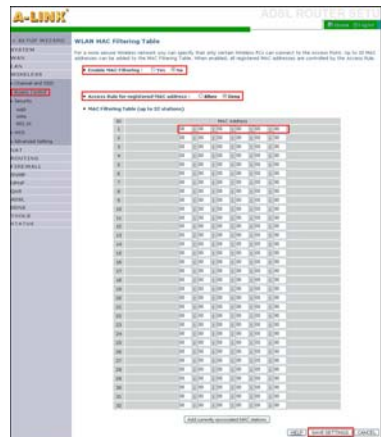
A-LINK

ADSL ROUTER SETUP

Home Logout

SETUP WIZARD
SYSTEM
WAN
LAN
WIRELESS
Channel and SSID
Access Control
Security
WEP
WPA
802.1X
WDS
Advanced Setting
NAT
ROUTING
FIREWALL
SNMP
UPnP
QoS
ADSL
DDNS
TOOLS
STATUS

WLAN MAC Filtering Table

For a more secure Wireless network you can specify that only certain Wireless PCs can connect to the Access Point. Up to 32 MAC addresses can be added to the MAC Filtering Table. When enabled, all registered MAC addresses are controlled by the Access Rule.

Enable MAC Filtering : Yes No

Access Rule for registered MAC address : Allow Deny

MAC Filtering Table (up to 32 stations)

| ID | MAC Address |
|---|---|
| 1 | 00 : 00 : 00 : 00 : 00 : 00 |
| 2 | 00 : 00 : 00 : 00 : 00 : 00 |
| 3 | 00 : 00 : 00 : 00 : 00 : 00 |
| 4 | 00 : 00 : 00 : 00 : 00 : 00 |
| 5 | 00 : 00 : 00 : 00 : 00 : 00 |
| 6 | 00 : 00 : 00 : 00 : 00 : 00 |
| 7 | 00 : 00 : 00 : 00 : 00 : 00 |
| 8 | 00 : 00 : 00 : 00 : 00 : 00 |
| 9 | 00 : 00 : 00 : 00 : 00 : 00 |
| 10 | 00 : 00 : 00 : 00 : 00 : 00 |
| 11 | 00 : 00 : 00 : 00 : 00 : 00 |
| 12 | 00 : 00 : 00 : 00 : 00 : 00 |
| 13 | 00 : 00 : 00 : 00 : 00 : 00 |
| 14 | 00 : 00 : 00 : 00 : 00 : 00 |
| 15 | 00 : 00 : 00 : 00 : 00 : 00 |
| 16 | 00 : 00 : 00 : 00 : 00 : 00 |
| 17 | 00 : 00 : 00 : 00 : 00 : 00 |
| 18 | 00 : 00 : 00 : 00 : 00 : 00 |
| 19 | 00 : 00 : 00 : 00 : 00 : 00 |
| 20 | 00 : 00 : 00 : 00 : 00 : 00 |
| 21 | 00 : 00 : 00 : 00 : 00 : 00 |
| 22 | 00 : 00 : 00 : 00 : 00 : 00 |
| 23 | 00 : 00 : 00 : 00 : 00 : 00 |
| 24 | 00 : 00 : 00 : 00 : 00 : 00 |
| 25 | 00 : 00 : 00 : 00 : 00 : 00 |
| 26 | 00 : 00 : 00 : 00 : 00 : 00 |
| 27 | 00 : 00 : 00 : 00 : 00 : 00 |
| 28 | 00 : 00 : 00 : 00 : 00 : 00 |
| 29 | 00 : 00 : 00 : 00 : 00 : 00 |
| 30 | 00 : 00 : 00 : 00 : 00 : 00 |
| 31 | 00 : 00 : 00 : 00 : 00 : 00 |
| 32 | 00 : 00 : 00 : 00 : 00 : 00 |

Add currently associated MAC stations

HELP SAVE SETTINGS CANCEL